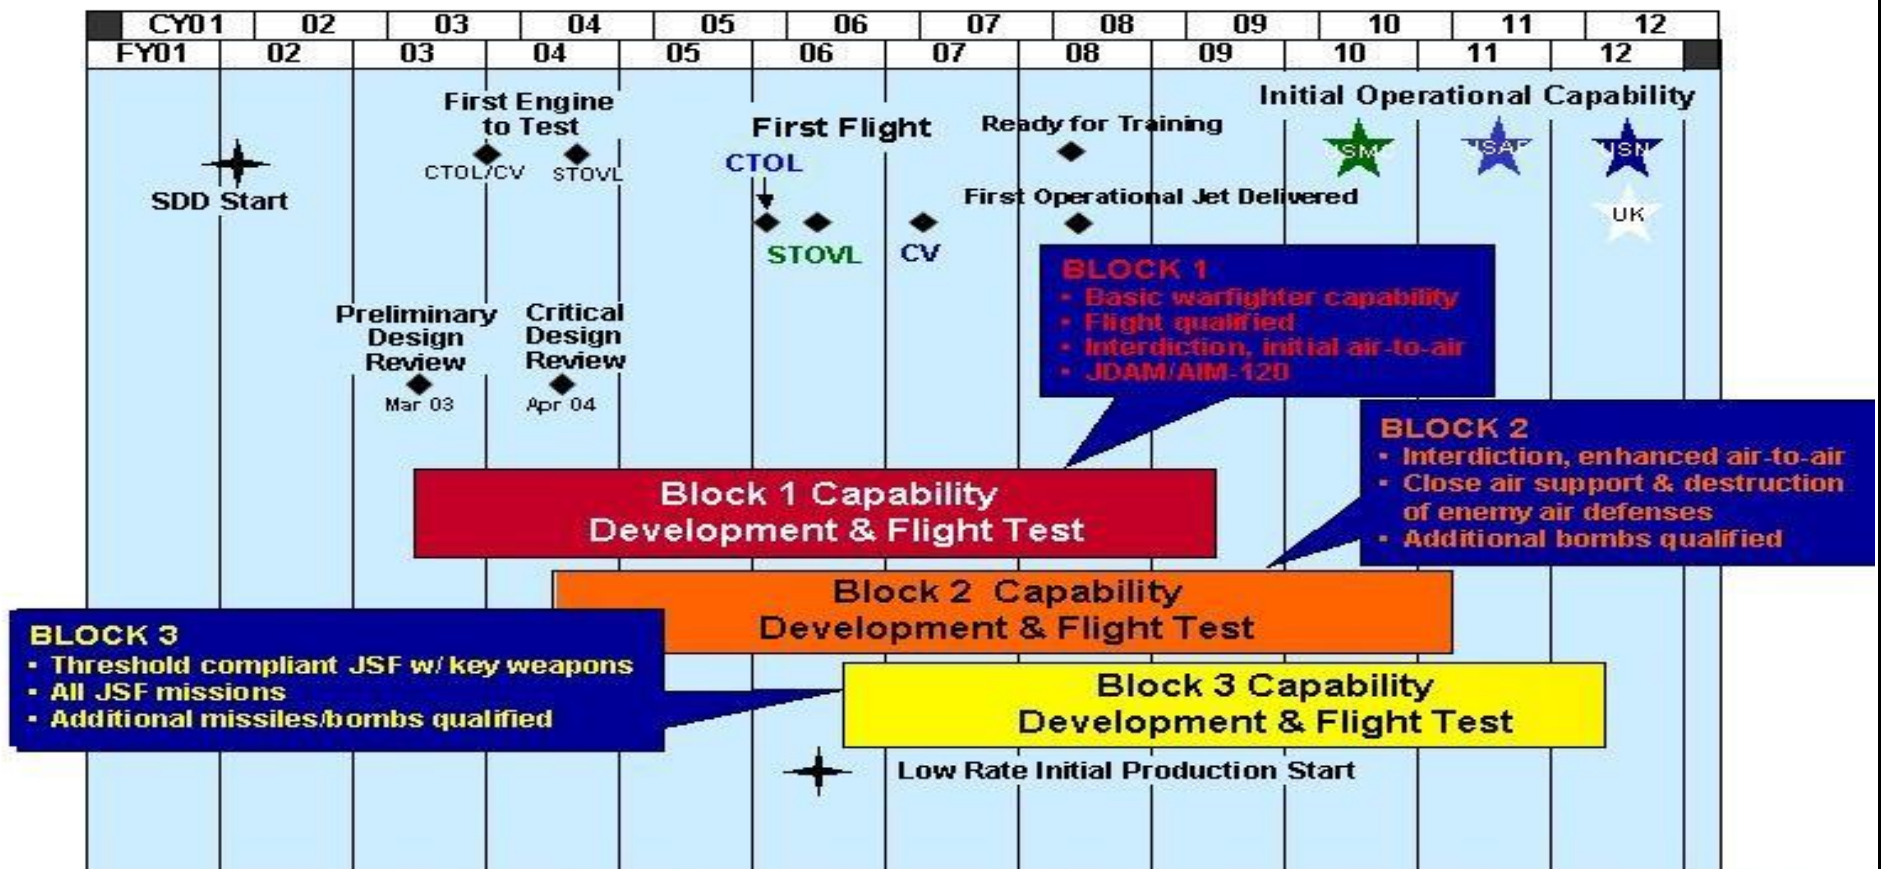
| CY01 | 02 | 03 | 04 | 05 | 06 | 07 | 08 | 09 | 10 | 11 | 12 |
|---|---|---|---|---|---|---|---|---|---|---|---|
| FY01 | 02 | 03 | 04 | 05 | 06 | 07 | 08 | 09 | 10 | 11 | 12 |

SDD Start

First Engine to Test
CTOL/CV STOVL

First Flight
CTOL
STOVL CV

Ready for Training

First Operational Jet Delivered

Initial Operational Capability
USMC USAF USN UK

Preliminary Design Review
Mar 03

Critical Design Review
Apr 04

BLOCK 1
• Basic warfighter capability
• Flight qualified
• Interdiction, initial air-to-air
• JDAM/AIM-120

BLOCK 2
• Interdiction, enhanced air-to-air
• Close air support & destruction of enemy air defenses
• Additional bombs qualified

Block 1 Capability Development & Flight Test

Block 2 Capability Development & Flight Test

BLOCK 3
• Threshold compliant JSF w/ key weapons
• All JSF missions
• Additional missiles/bombs qualified

Block 3 Capability Development & Flight Test

Low Rate Initial Production Start